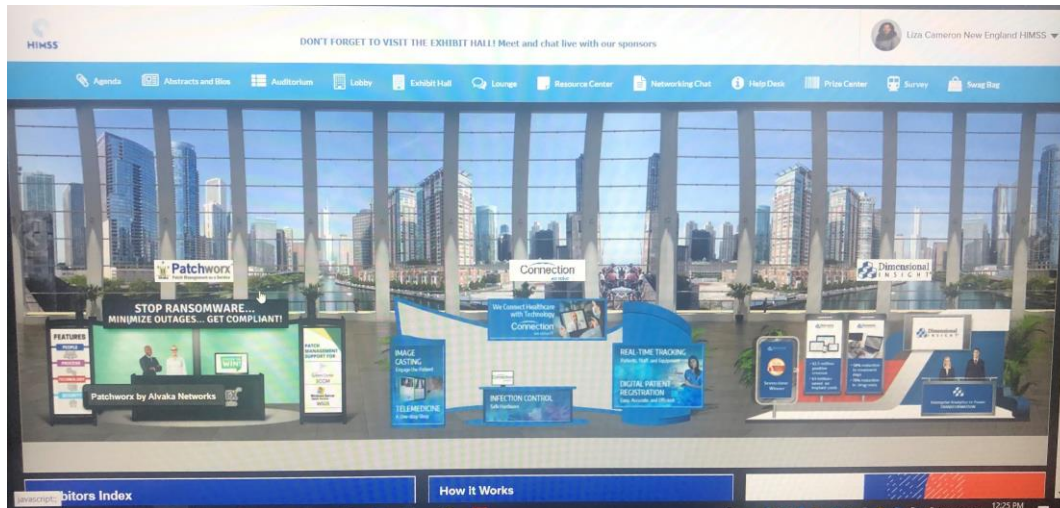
HIMSS

DON'T FORGET TO VISIT THE EXHIBIT HALL! Meet and chat live with our sponsors

Liza Cameron New England HIMSS

Agenda Abstracts and Bios Auditorium Lobby Exhibit Hall Lounge Resource Center Networking Chat Help Desk Prize Center Survey Swag Bag

Patchworx

Connection

Dimensional INSIGHT

STOP RANSOMWARE... MINIMIZE OUTAGES... GET COMPLIANT!

FEATURES

Patchworx by Alvaka Networks

We Connect Healthcare with Technology

Connection

IMAGE CASTING

TELEMEDICINE

INFECTION CONTROL

REAL-TIME TRACKING

DIGITAL PATIENT REGISTRATION

Dimensional INSIGHT

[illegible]bitors Index

How it Works

javascript:;

12:25 PM